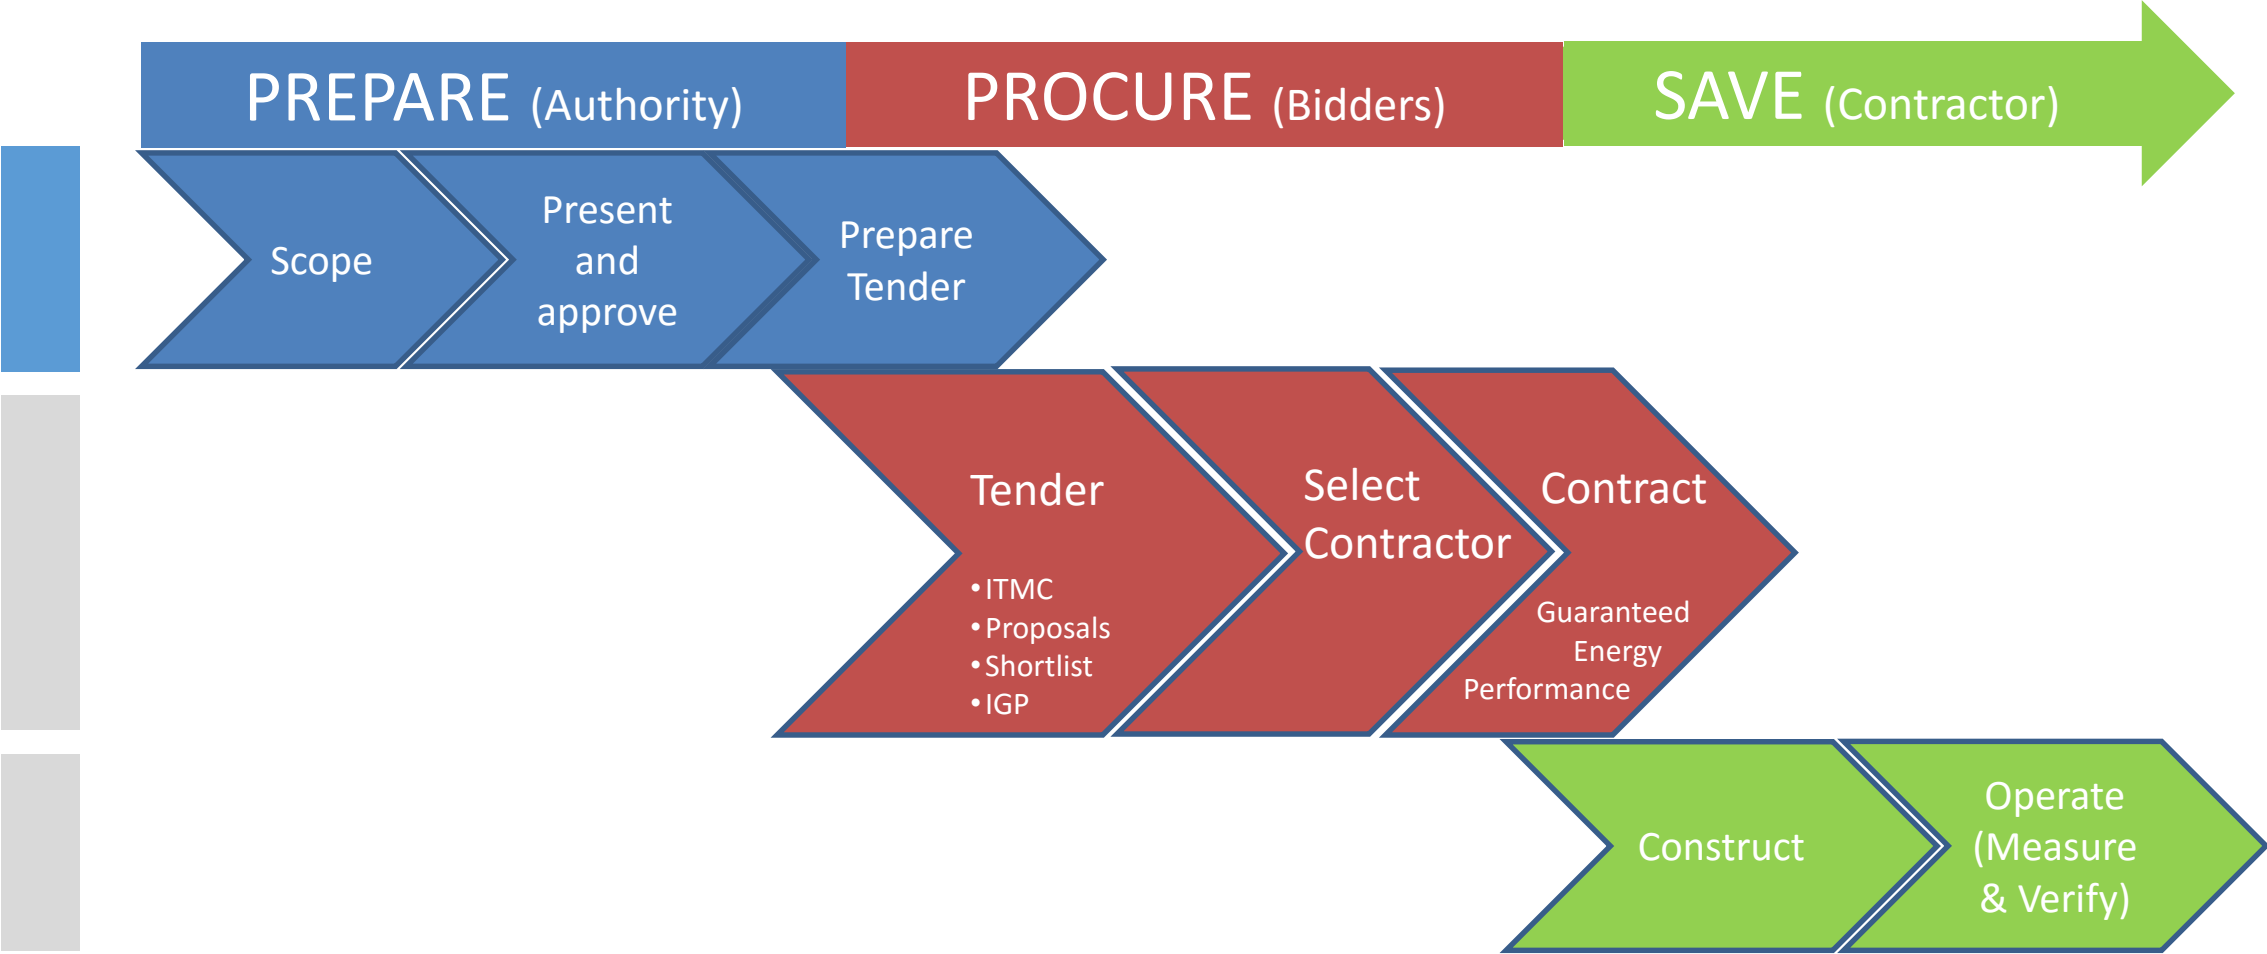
PREPARE (Authority)

PROCURE (Bidders)

SAVE (Contractor)

Scope

Present and approve

Prepare Tender

Tender

• ITMC
• Proposals
• Shortlist
• IGP

Select Contractor

Contract

Guaranteed Energy Performance

Construct

Operate (Measure & Verify)